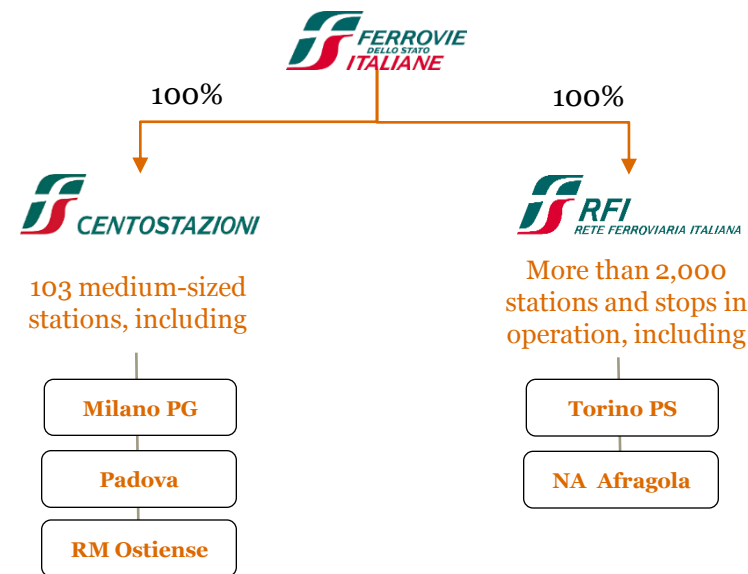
FERROVIE DELLO STATO ITALIANE

100%

100%

CENTOSTAZIONI

103 medium-sized stations, including

Milano PG

Padova

RM Ostiense

RFI
RETE FERROVIARIA ITALIANA

More than 2,000 stations and stops in operation, including

Torino PS

NA Afragola